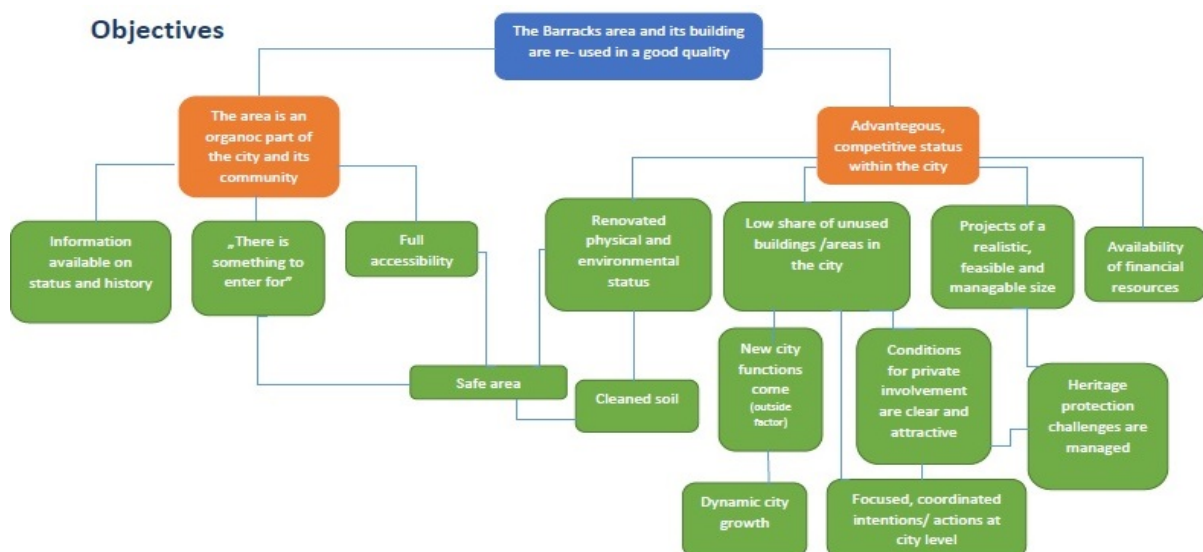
Objectives

The Barracks area and its building are re- used in a good quality

The area is an organoc part of the city and its community

Advantegous, competitive status within the city

Information available on status and history

„There is something to enter for"

Full accessibility

Renovated physical and environmental status

Low share of unused buildings /areas in the city

Projects of a realistic, feasible and managable size

Availability of financial resources

Safe area

Cleaned soil

New city functions come (outside factor)

Conditions for private involvement are clear and attractive

Heritage protection challenges are managed

Dynamic city growth

Focused, coordinated intentions/ actions at city level